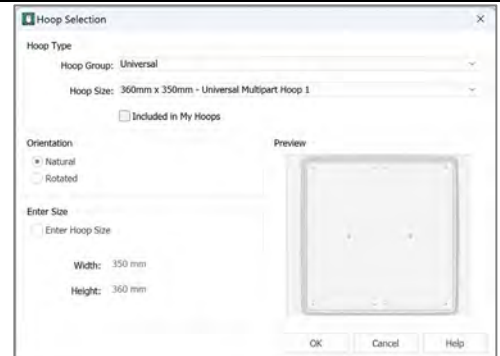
Hoop Selection

×

Hoop Type

Hoop Group: Universal

Hoop Size: 360mm x 350mm - Universal Multipart Hoop 1

Included in My Hoops

Orientation

Natural

Rotated

Preview

Enter Size

Enter Hoop Size

Width: 350 mm

Height: 360 mm

OK

Cancel

Help